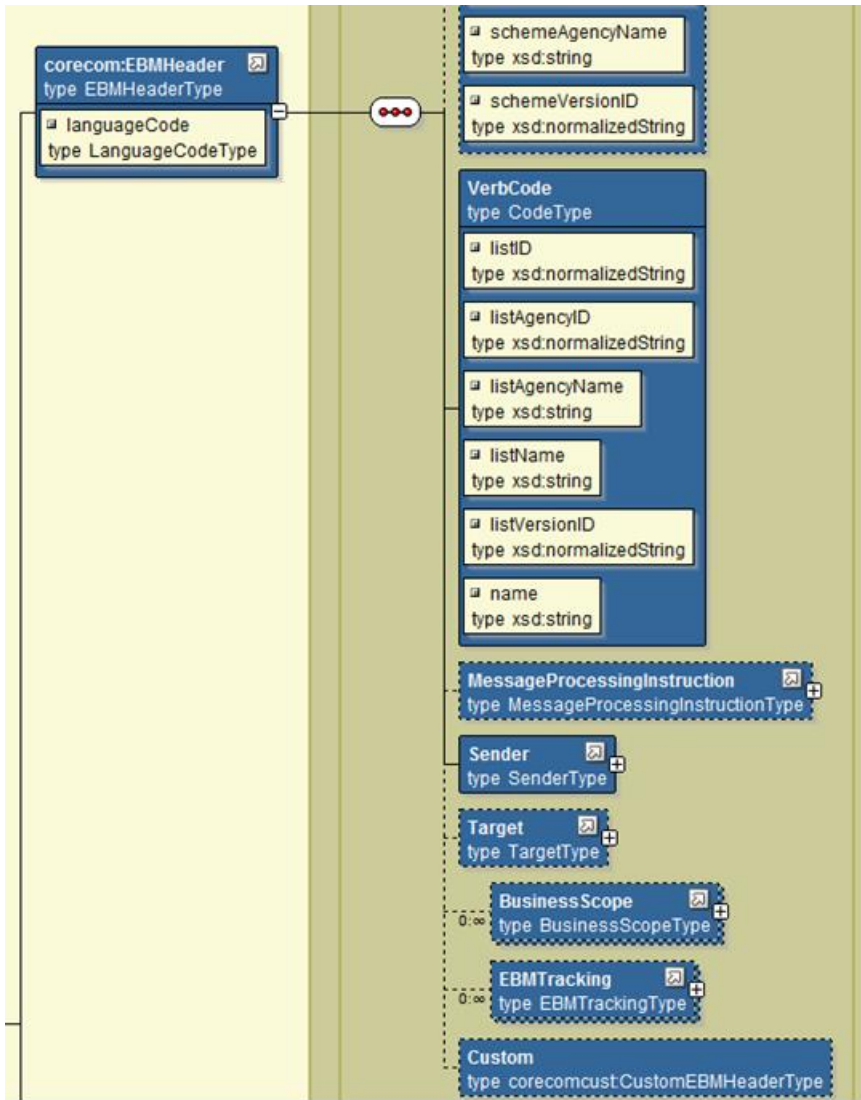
corecom:EBMHeader
type EBMHeaderType

languageCode
type LanguageCodeType

schemeAgencyName
type xsd:string

schemeVersionID
type xsd:normalizedString

VerbCode
type CodeType

listID
type xsd:normalizedString

listAgencyID
type xsd:normalizedString

listAgencyName
type xsd:string

listName
type xsd:string

listVersionID
type xsd:normalizedString

name
type xsd:string

MessageProcessingInstruction
type MessageProcessingInstructionType

Sender
type SenderType

Target
type TargetType

0..∞
BusinessScope
type BusinessScopeType

0..∞
EBMTracking
type EBMTrackingType

Custom
type corecomcust:CustomEBMHeaderType